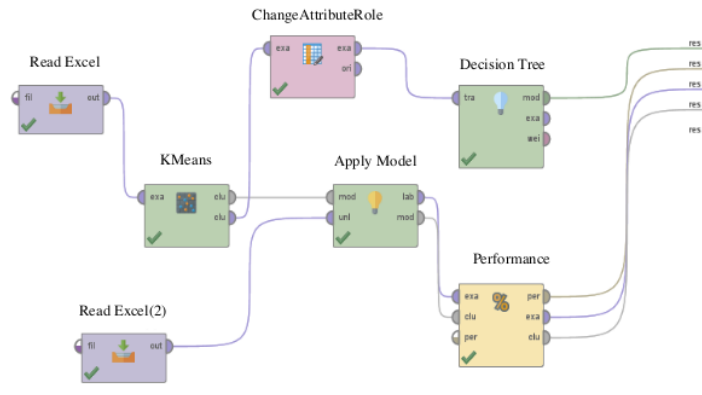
ChangeAttributeRole

Read Excel

fil out

exa exa
ori

Decision Tree

tra mod
exa
wei

res
res
res
res
res

KMeans

exa clu
clu

Apply Model

mod lab
unl mod

Performance

exa per
clu exa
per clu

Read Excel(2)

fil out